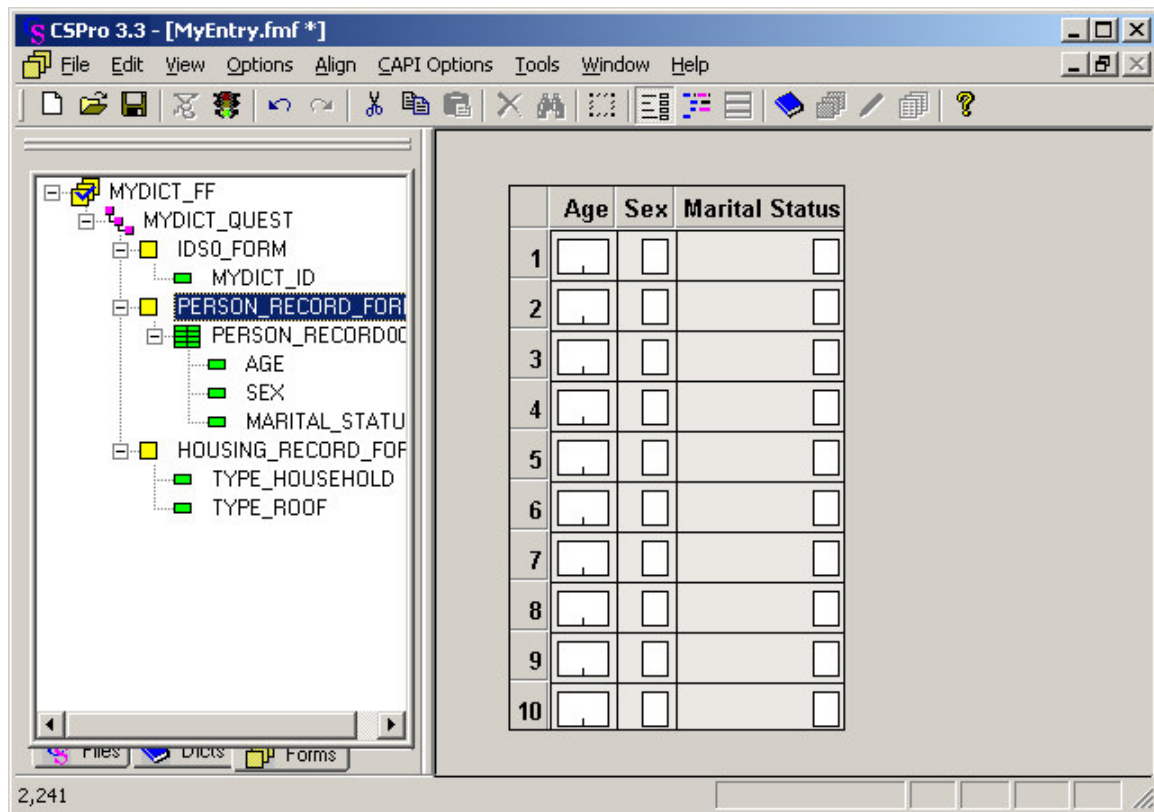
CSPro 3.3 - [MyEntry.fmf *]

File Edit View Options Align CAPI Options Tools Window Help

MYDICT_FF
MYDICT_QUEST
IDS0_FORM
MYDICT_ID
PERSON_RECORD_FOR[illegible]
PERSON_RECORD0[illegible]
AGE
SEX
MARITAL_STATU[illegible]
HOUSING_RECORD_FOR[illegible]
TYPE_HOUSEHOLD
TYPE_ROOF

Files Dicts Forms

| | Age | Sex | Marital Status |
|---|---|---|---|
| 1 | | | |
| 2 | | | |
| 3 | | | |
| 4 | | | |
| 5 | | | |
| 6 | | | |
| 7 | | | |
| 8 | | | |
| 9 | | | |
| 10 | | | |

2,241